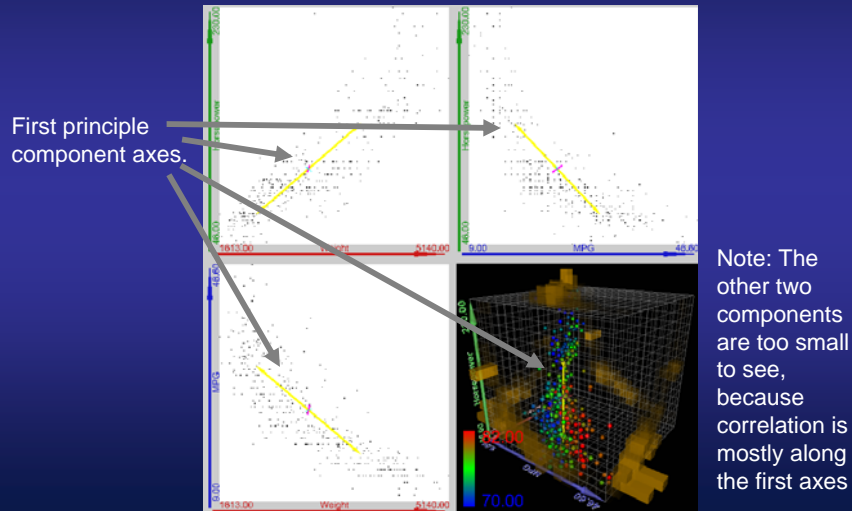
First principle component axes.

230.00

Horsepower

46.00

1613.00

Weight

5140.00

230.00

Horsepower

46.00

9.00

MPG

46.60

46.60

MPG

9.00

1613.00

Weight

5140.00

Horsepower

82.00

70.00

Note: The other two components are too small to see, because correlation is mostly along the first axes